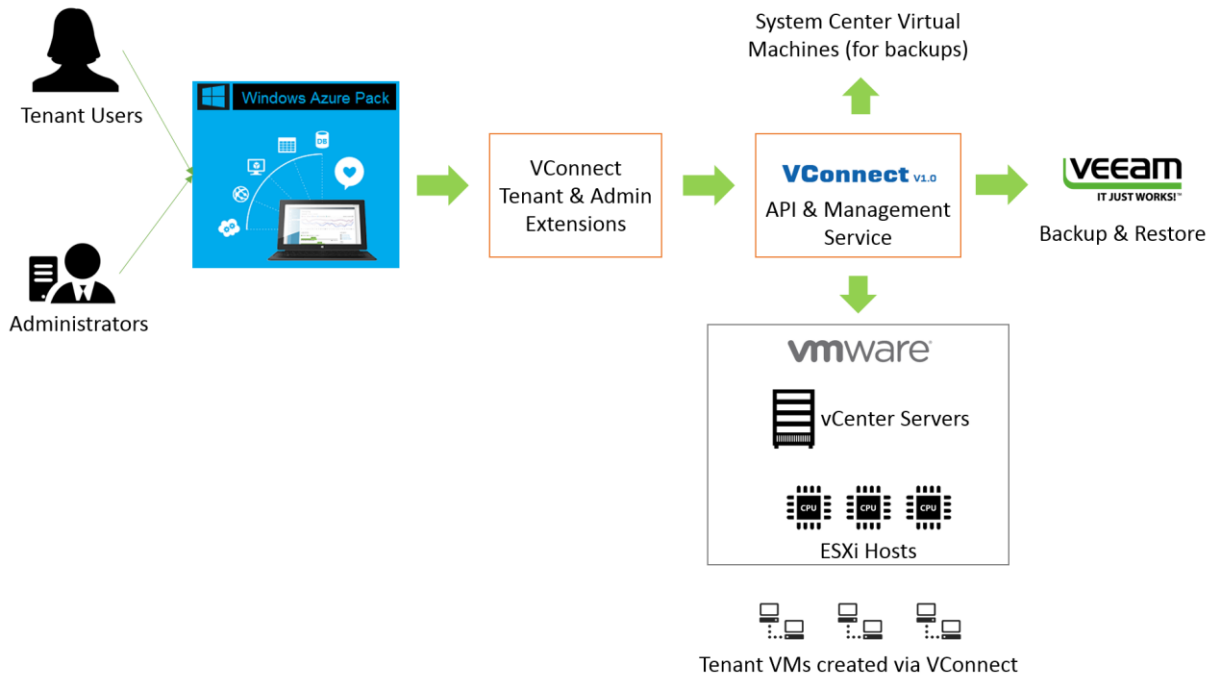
Tenant Users

Administrators

Windows Azure Pack

DB

VConnect Tenant & Admin Extensions

System Center Virtual Machines (for backups)

VConnect V1.0

API & Management Service

VEEAM

IT JUST WORKS!™

Backup & Restore

vmware

vCenter Servers

CPU CPU CPU

ESXi Hosts

Tenant VMs created via VConnect